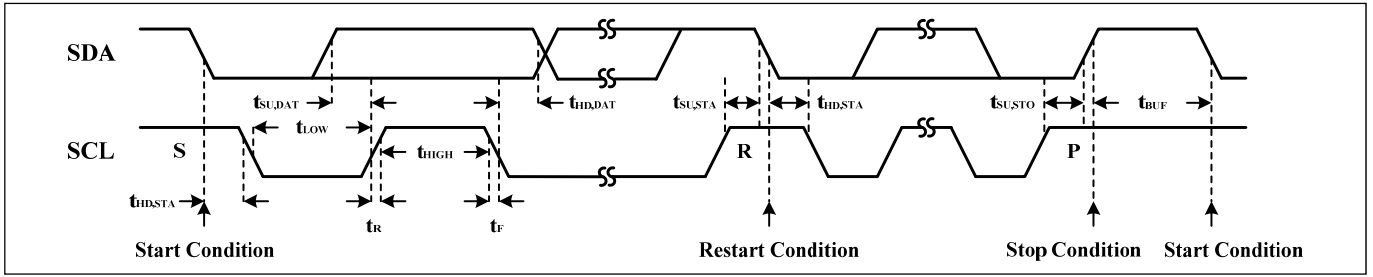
SDA

SCL

S

$t_{SU,DAT}$

$t_{LOW}$

$t_{HIGH}$

$t_{HD,DAT}$

$t_{SU,STA}$

$t_{HD,STA}$

$t_{SU,STO}$

$t_{BUF}$

R

P

$t_{HD,STA}$

$t_R$

$t_F$

Start Condition

Restart Condition

Stop Condition

Start Condition